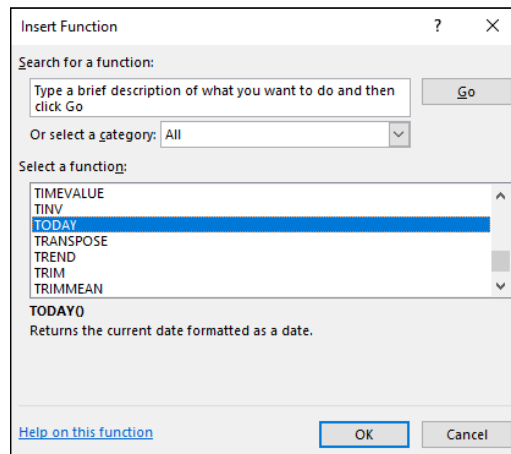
Insert Function ? ×

Search for a function:

Type a brief description of what you want to do and then click Go

Go

Or select a category: All

Select a function:

TIMEVALUE
TINV
TODAY
TRANSPOSE
TREND
TRIM
TRIMMEAN

TODAY()
Returns the current date formatted as a date.

Help on this function

OK

Cancel